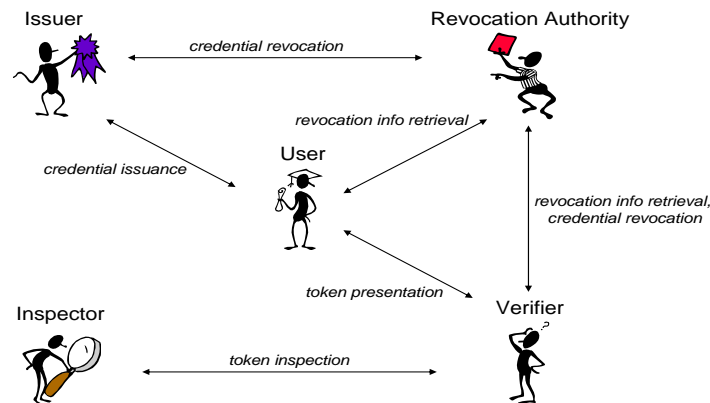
Issuer

credential revocation

Revocation Authority

revocation info retrieval

credential issuance

User

revocation info retrieval, credential revocation

token presentation

Inspector

Verifier

token inspection